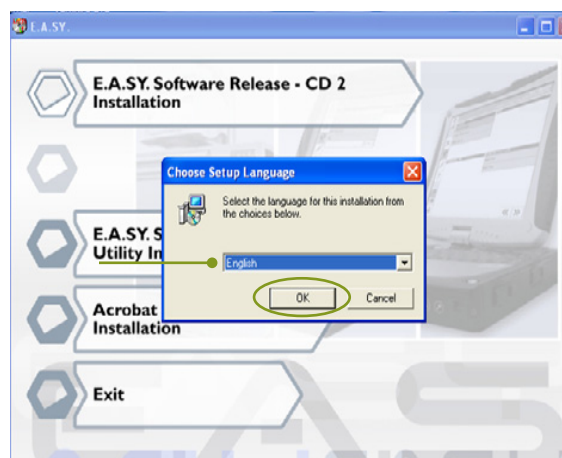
E.A.SY.

E.A.SY. Software Release - CD 2 Installation

E.A.SY. S
Utility In

Acrobat
Installation

Exit

Choose Setup Language

Select the language for this installation from the choices below.

English

OK

Cancel